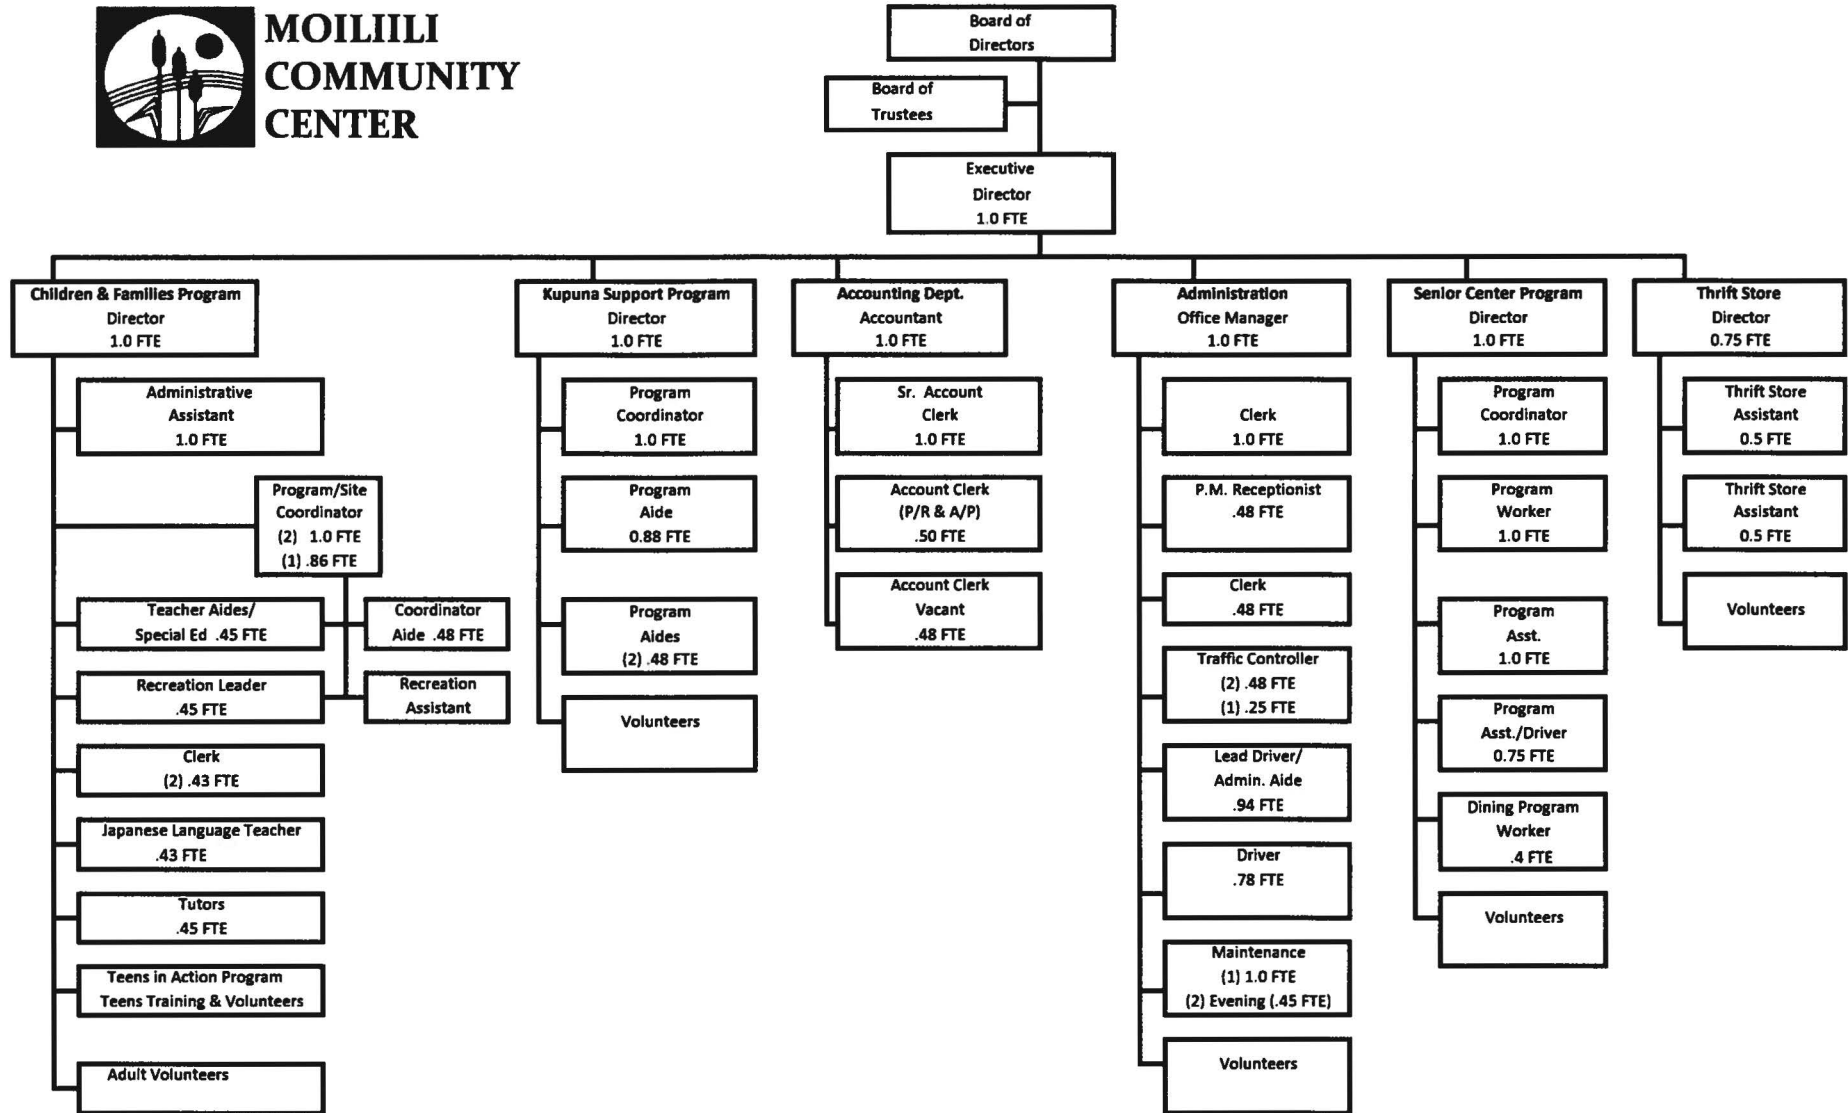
MOILIILI COMMUNITY CENTER

Board of Directors

Board of Trustees

Executive Director 1.0 FTE

Children & Families Program Director 1.0 FTE

Administrative Assistant 1.0 FTE

Program/Site Coordinator (2) 1.0 FTE (1) .86 FTE

Teacher Aides/ Special Ed .45 FTE

Coordinator Aide .48 FTE

Recreation Leader .45 FTE

Recreation Assistant

Clerk (2) .43 FTE

Japanese Language Teacher .43 FTE

Tutors .45 FTE

Teens in Action Program Teens Training & Volunteers

Adult Volunteers

Kupuna Support Program Director 1.0 FTE

Program Coordinator 1.0 FTE

Program Aide 0.88 FTE

Program Aides (2) .48 FTE

Volunteers

Accounting Dept. Accountant 1.0 FTE

Sr. Account Clerk 1.0 FTE

Account Clerk (P/R & A/P) .50 FTE

Account Clerk Vacant .48 FTE

Administration Office Manager 1.0 FTE

Clerk 1.0 FTE

P.M. Receptionist .48 FTE

Clerk .48 FTE

Traffic Controller (2) .48 FTE (1) .25 FTE

Lead Driver/ Admin. Aide .94 FTE

Driver .78 FTE

Maintenance (1) 1.0 FTE (2) Evening (.45 FTE)

Volunteers

Senior Center Program Director 1.0 FTE

Program Coordinator 1.0 FTE

Program Worker 1.0 FTE

Program Asst. 1.0 FTE

Program Asst./Driver 0.75 FTE

Dining Program Worker .4 FTE

Volunteers

Thrift Store Director 0.75 FTE

Thrift Store Assistant 0.5 FTE

Thrift Store Assistant 0.5 FTE

Volunteers